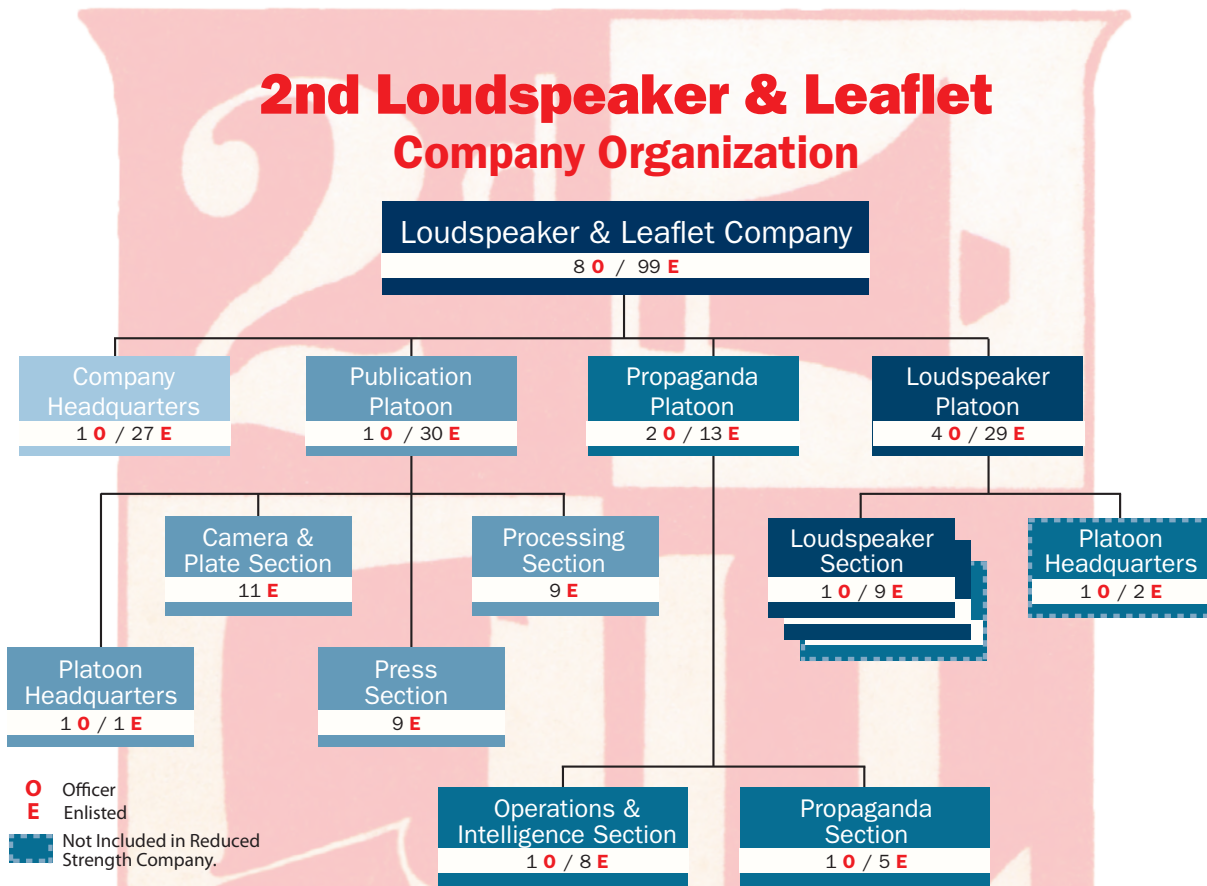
2nd Loudspeaker & Leaflet
Company Organization

Loudspeaker & Leaflet Company
8 O / 99 E

Company Headquarters
1 O / 27 E

Publication Platoon
1 O / 30 E

Propaganda Platoon
2 O / 13 E

Loudspeaker Platoon
4 O / 29 E

Camera & Plate Section
11 E

Processing Section
9 E

Loudspeaker Section
1 O / 9 E

Platoon Headquarters
1 O / 2 E

Platoon Headquarters
1 O / 1 E

Press Section
9 E

Operations & Intelligence Section
1 O / 8 E

Propaganda Section
1 O / 5 E

O Officer
E Enlisted
Not Included in Reduced Strength Company.